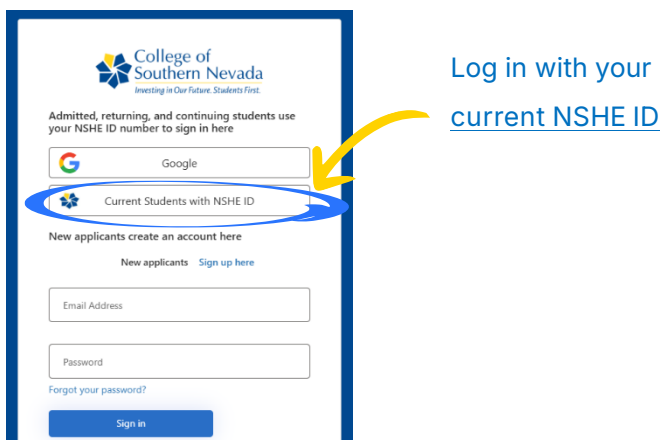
College of Southern Nevada
Investing in Our Future. Students First.

Admitted, returning, and continuing students use your NSHE ID number to sign in here

Google

Current Students with NSHE ID

New applicants create an account here

New applicants Sign up here

Email Address

Password

Forgot your password?

Sign in

Log in with your current NSHE ID